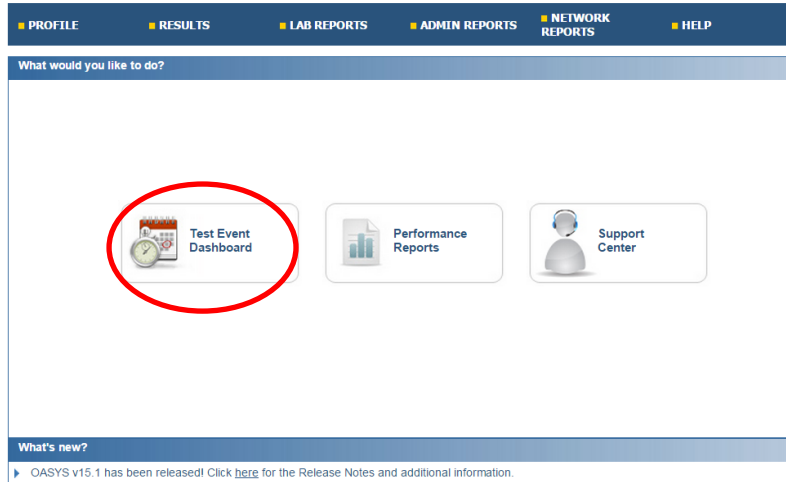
PROFILE RESULTS LAB REPORTS ADMIN REPORTS NETWORK REPORTS HELP

What would you like to do?

Test Event Dashboard

Performance Reports

Support Center

What's new?

OASYS v15.1 has been released! Click here for the Release Notes and additional information.